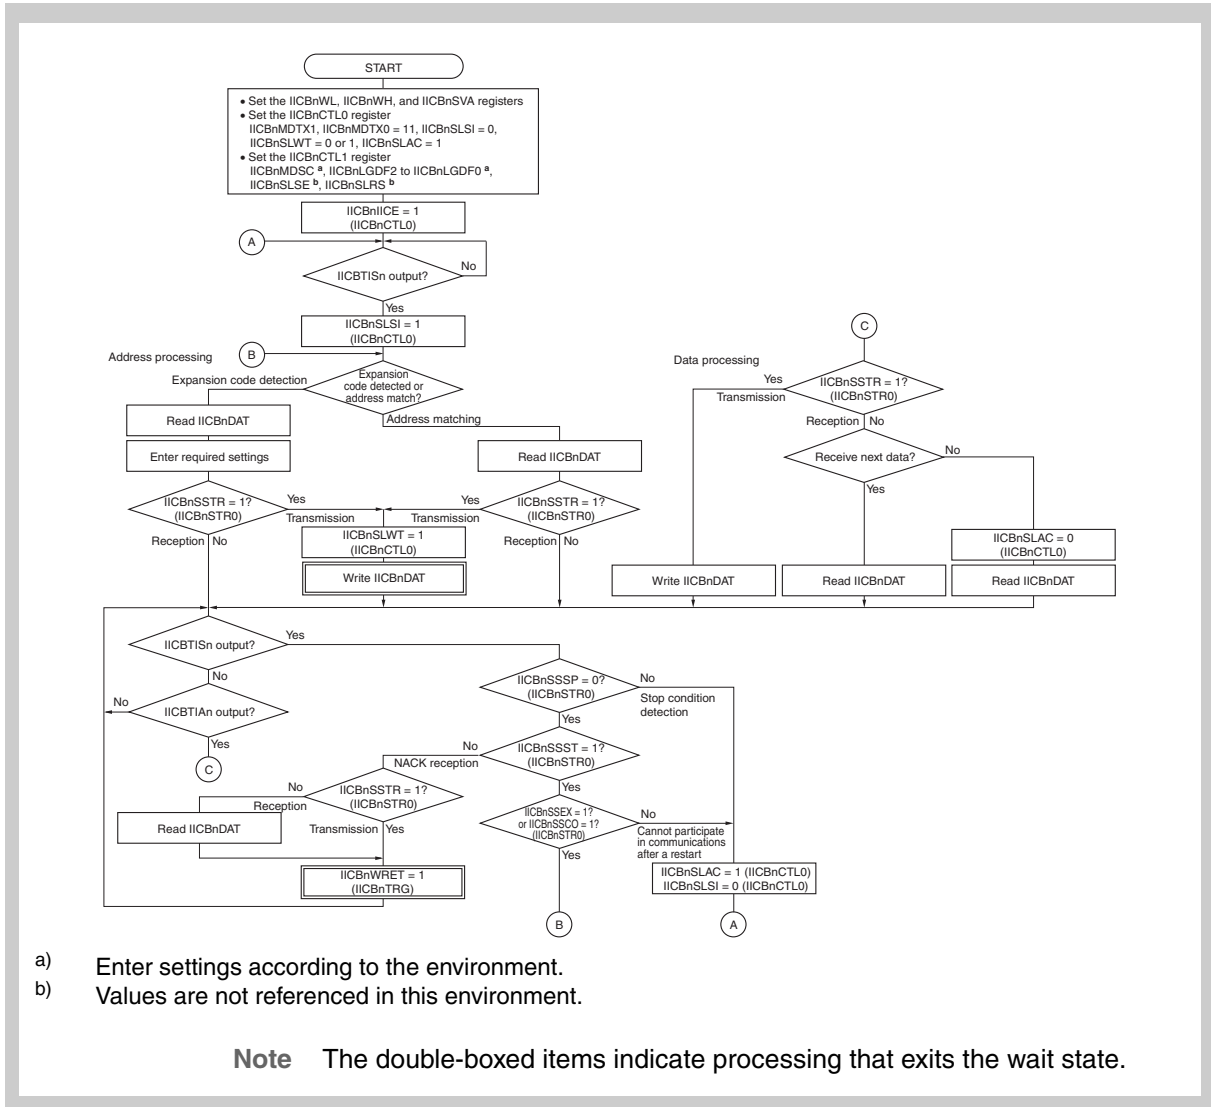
START

• Set the IICBnWL, IICBnWH, and IICBnSVA registers
• Set the IICBnCTL0 register
IICBnMDTX1, IICBnMDTX0 = 11, IICBnSLSI = 0, IICBnSLWT = 0 or 1, IICBnSLAC = 1
• Set the IICBnCTL1 register
IICBnMDSC $^{a}$, IICBnLGDF2 to IICBnLGDF0 $^{a}$, IICBnSLSE $^{b}$, IICBnSLRS $^{b}$

IICBnIICE = 1 (IICBnCTL0)

A

IICBTISn output?
No
Yes

IICBnSLSI = 1 (IICBnCTL0)

Address processing

B

Expansion code detection

Expansion code detected or address match?

Address matching

Read IICBnDAT

Enter required settings

Read IICBnDAT

IICBnSSTR = 1? (IICBnSTR0)
Yes
Transmission
Reception
No

Yes
Transmission
IICBnSSTR = 1? (IICBnSTR0)
Reception
No

IICBnSLWT = 1 (IICBnCTL0)

Write IICBnDAT

C

Data processing

Yes
Transmission
IICBnSSTR = 1? (IICBnSTR0)
Reception
No

Receive next data?
No
Yes

IICBnSLAC = 0 (IICBnCTL0)

Write IICBnDAT

Read IICBnDAT

Read IICBnDAT

IICBTISn output?
Yes
No

No
IICBTIAn output?
Yes

C

IICBnSSSP = 0? (IICBnSTR0)
No
Stop condition detection
Yes

No
NACK reception
IICBnSSST = 1? (IICBnSTR0)
Yes

No
IICBnSSTR = 1? (IICBnSTR0)
Reception
Transmission
Yes

Read IICBnDAT

IICBnSSEX = 1? or IICBnSSCO = 1? (IICBnSTR0)
No
Cannot participate in communications after a restart
Yes

IICBnWRET = 1 (IICBnTRG)

IICBnSLAC = 1 (IICBnCTL0)
IICBnSLSI = 0 (IICBnCTL0)

B

A

a) Enter settings according to the environment.
b) Values are not referenced in this environment.

Note The double-boxed items indicate processing that exits the wait state.